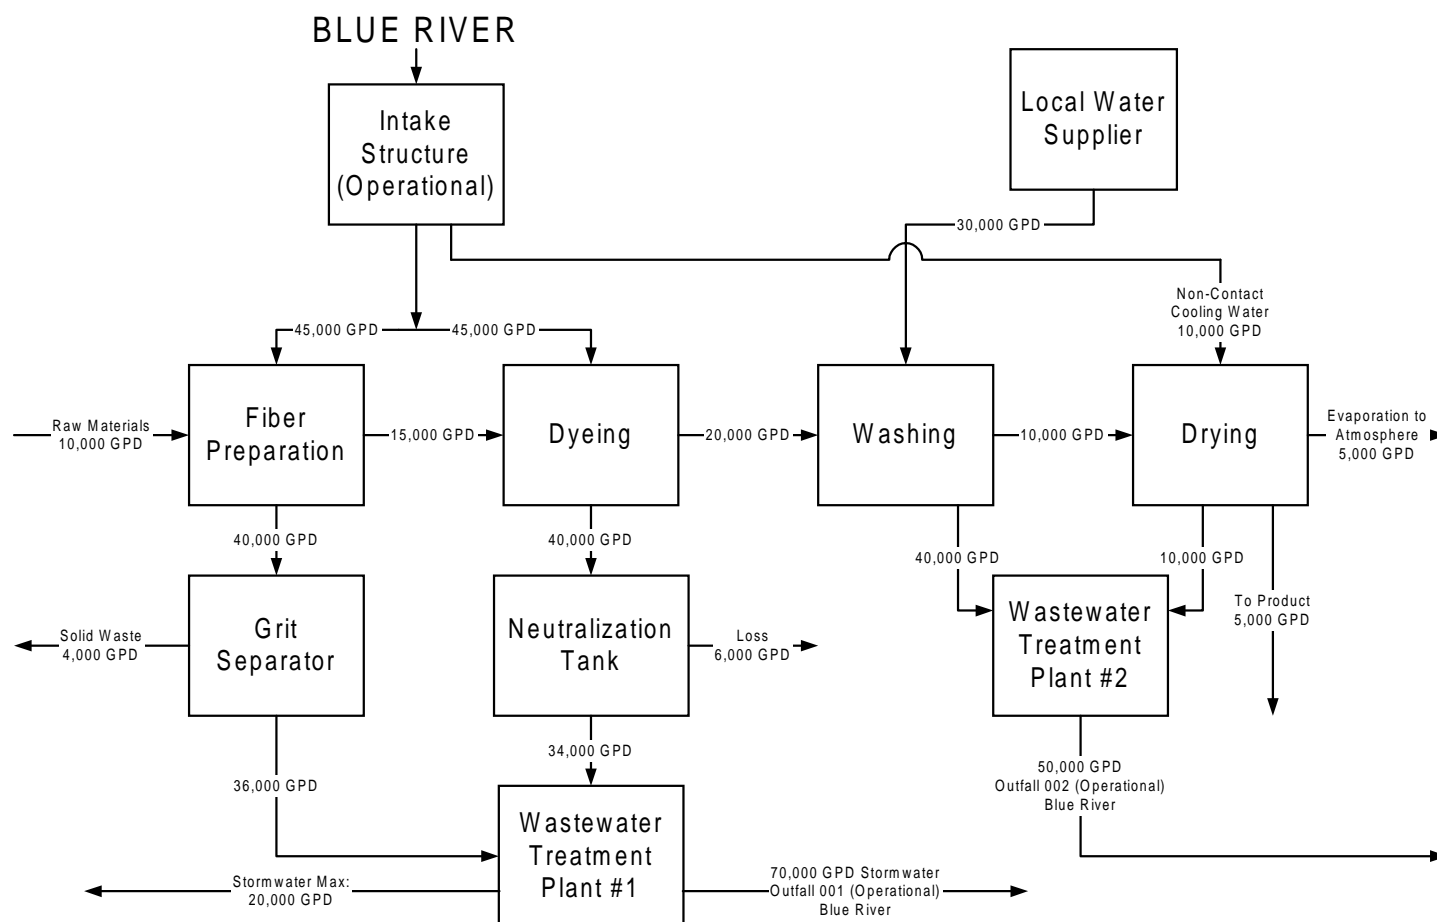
BLUE RIVER

Intake Structure (Operational)

Local Water Supplier

30,000 GPD

Non-Contact Cooling Water 10,000 GPD

45,000 GPD

45,000 GPD

Raw Materials 10,000 GPD

Fiber Preparation

15,000 GPD

Dyeing

20,000 GPD

Washing

10,000 GPD

Drying

Evaporation to Atmosphere 5,000 GPD

40,000 GPD

40,000 GPD

40,000 GPD

10,000 GPD

Solid Waste 4,000 GPD

Grit Separator

Neutralization Tank

Loss 6,000 GPD

Wastewater Treatment Plant #2

To Product 5,000 GPD

34,000 GPD

36,000 GPD

50,000 GPD Outfall 002 (Operational) Blue River

Stormwater Max: 20,000 GPD

Wastewater Treatment Plant #1

70,000 GPD Stormwater Outfall 001 (Operational) Blue River